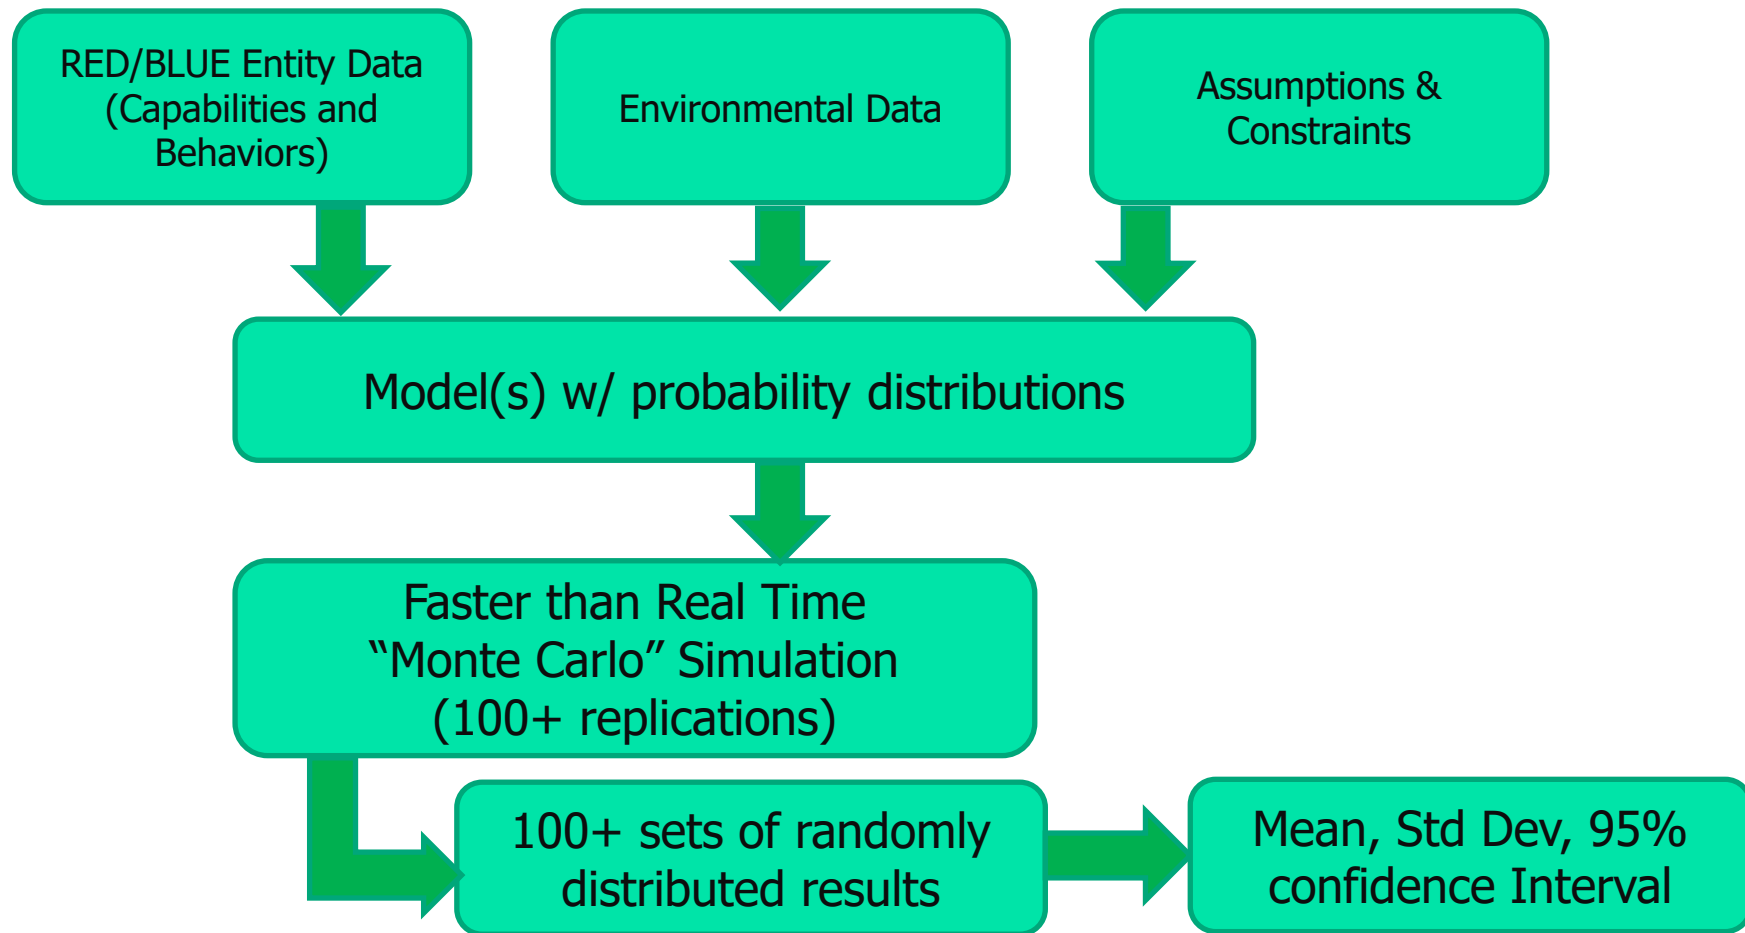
RED/BLUE Entity Data (Capabilities and Behaviors)

Environmental Data

Assumptions & Constraints

Model(s) w/ probability distributions

Faster than Real Time "Monte Carlo" Simulation (100+ replications)

100+ sets of randomly distributed results

Mean, Std Dev, 95% confidence Interval